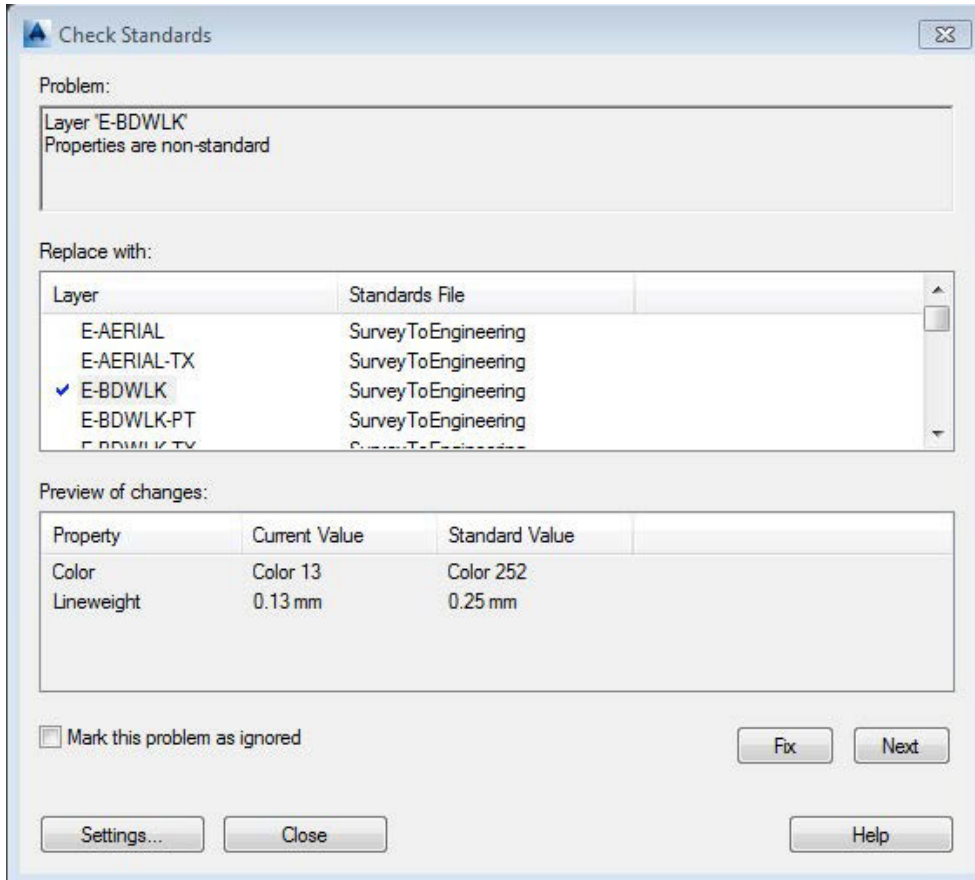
Check Standards

Problem:

Layer 'E-BDWLK'
Properties are non-standard

Replace with:

| Layer | Standards File |
|---|---|
| E-AERIAL | SurveyToEngineering |
| E-AERIAL-TX | SurveyToEngineering |
| ✔ E-BDWLK | SurveyToEngineering |
| E-BDWLK-PT | SurveyToEngineering |
| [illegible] | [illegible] |

Preview of changes:

| Property | Current Value | Standard Value |
|---|---|---|
| Color | Color 13 | Color 252 |
| Lineweight | 0.13 mm | 0.25 mm |

Mark this problem as ignored

Fix Next

Settings... Close Help